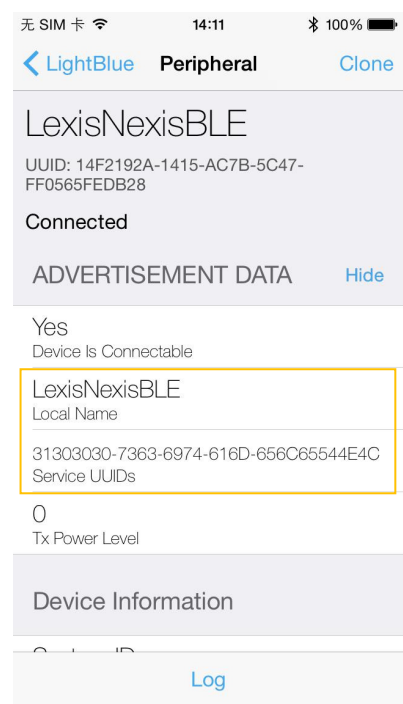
无 SIM 卡 14:11 100%

LightBlue Peripheral Clone

LexisNexisBLE

UUID: 14F2192A-1415-AC7B-5C47-FF0565FEDB28

Connected

ADVERTISEMENT DATA Hide

Yes
Device Is Connectable

LexisNexisBLE
Local Name

31303030-7363-6974-616D-656C65544E4C
Service UUIDs

0
Tx Power Level

Device Information

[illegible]

Log